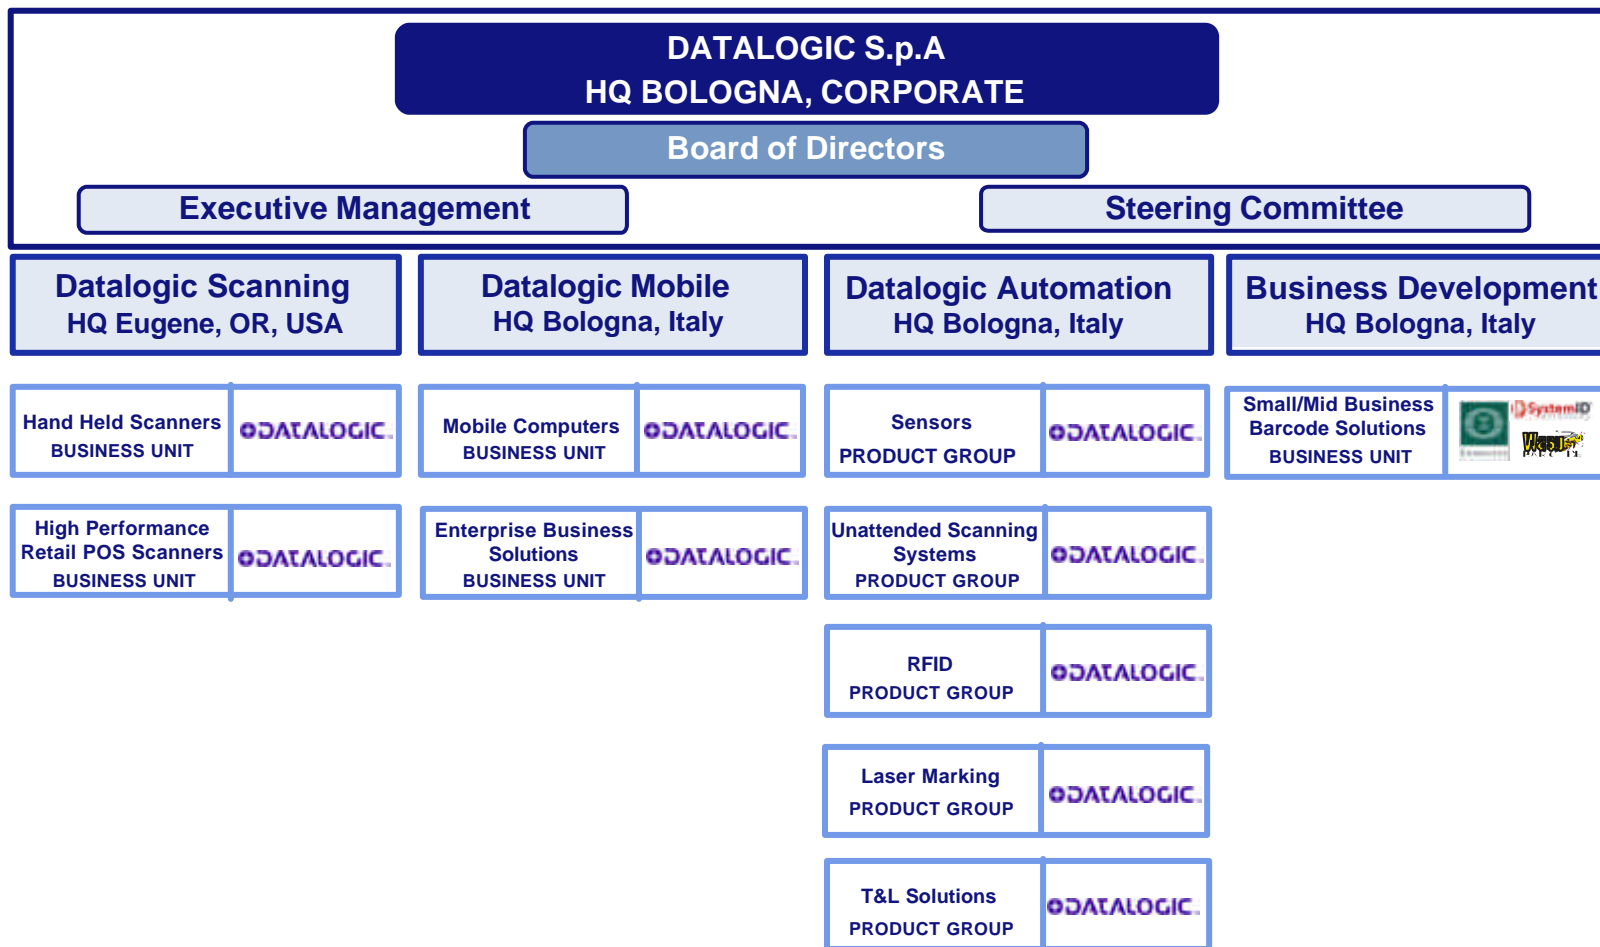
DATALOGIC S.p.A
HQ BOLOGNA, CORPORATE

Board of Directors

Executive Management

Steering Committee

Datalogic Scanning
HQ Eugene, OR, USA

Datalogic Mobile
HQ Bologna, Italy

Datalogic Automation
HQ Bologna, Italy

Business Development
HQ Bologna, Italy

Hand Held Scanners
BUSINESS UNIT

DATALOGIC

High Performance Retail POS Scanners
BUSINESS UNIT

DATALOGIC

Mobile Computers
BUSINESS UNIT

DATALOGIC

Enterprise Business Solutions
BUSINESS UNIT

DATALOGIC

Sensors
PRODUCT GROUP

DATALOGIC

Unattended Scanning Systems
PRODUCT GROUP

DATALOGIC

RFID
PRODUCT GROUP

DATALOGIC

Laser Marking
PRODUCT GROUP

DATALOGIC

T&L Solutions
PRODUCT GROUP

DATALOGIC

Small/Mid Business Barcode Solutions
BUSINESS UNIT

SystemID

Wasp